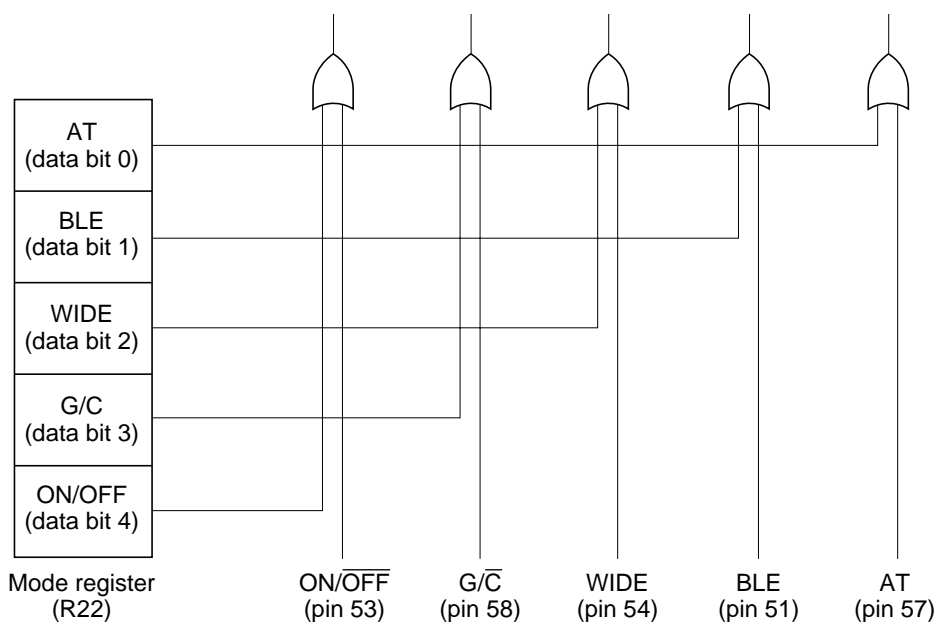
AT
(data bit 0)

BLE
(data bit 1)

WIDE
(data bit 2)

G/C
(data bit 3)

ON/OFF
(data bit 4)

Mode register
(R22)

ON/$\overline{\text{OFF}}$
(pin 53)

G/$\overline{\text{C}}$
(pin 58)

WIDE
(pin 54)

BLE
(pin 51)

AT
(pin 57)